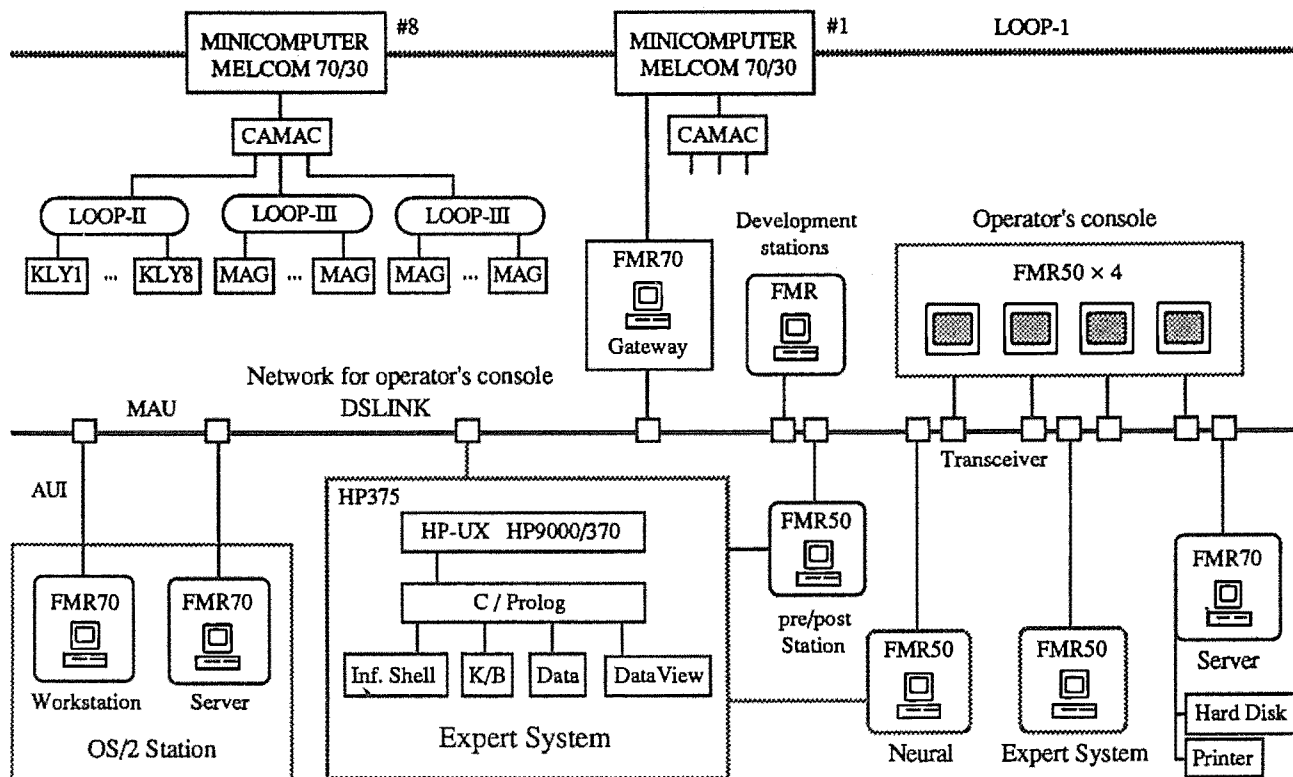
MINICOMPUTER MELCOM 70/30

#8

MINICOMPUTER MELCOM 70/30

#1

LOOP-1

CAMAC

CAMAC

LOOP-II

LOOP-III

LOOP-III

KLY1 ... KLY8

MAG ... MAG

MAG ... MAG

FMR70

Gateway

Development stations

FMR

Operator's console

FMR50 × 4

Network for operator's console

MAU

DSLINK

Transceiver

AUI

HP375

HP-UX HP9000/370

C / Prolog

Inf. Shell

K/B

Data

DataView

Expert System

FMR50

pre/post Station

FMR70

Workstation

FMR70

Server

OS/2 Station

FMR50

Neural

FMR50

Expert System

FMR70

Server

Hard Disk

Printer